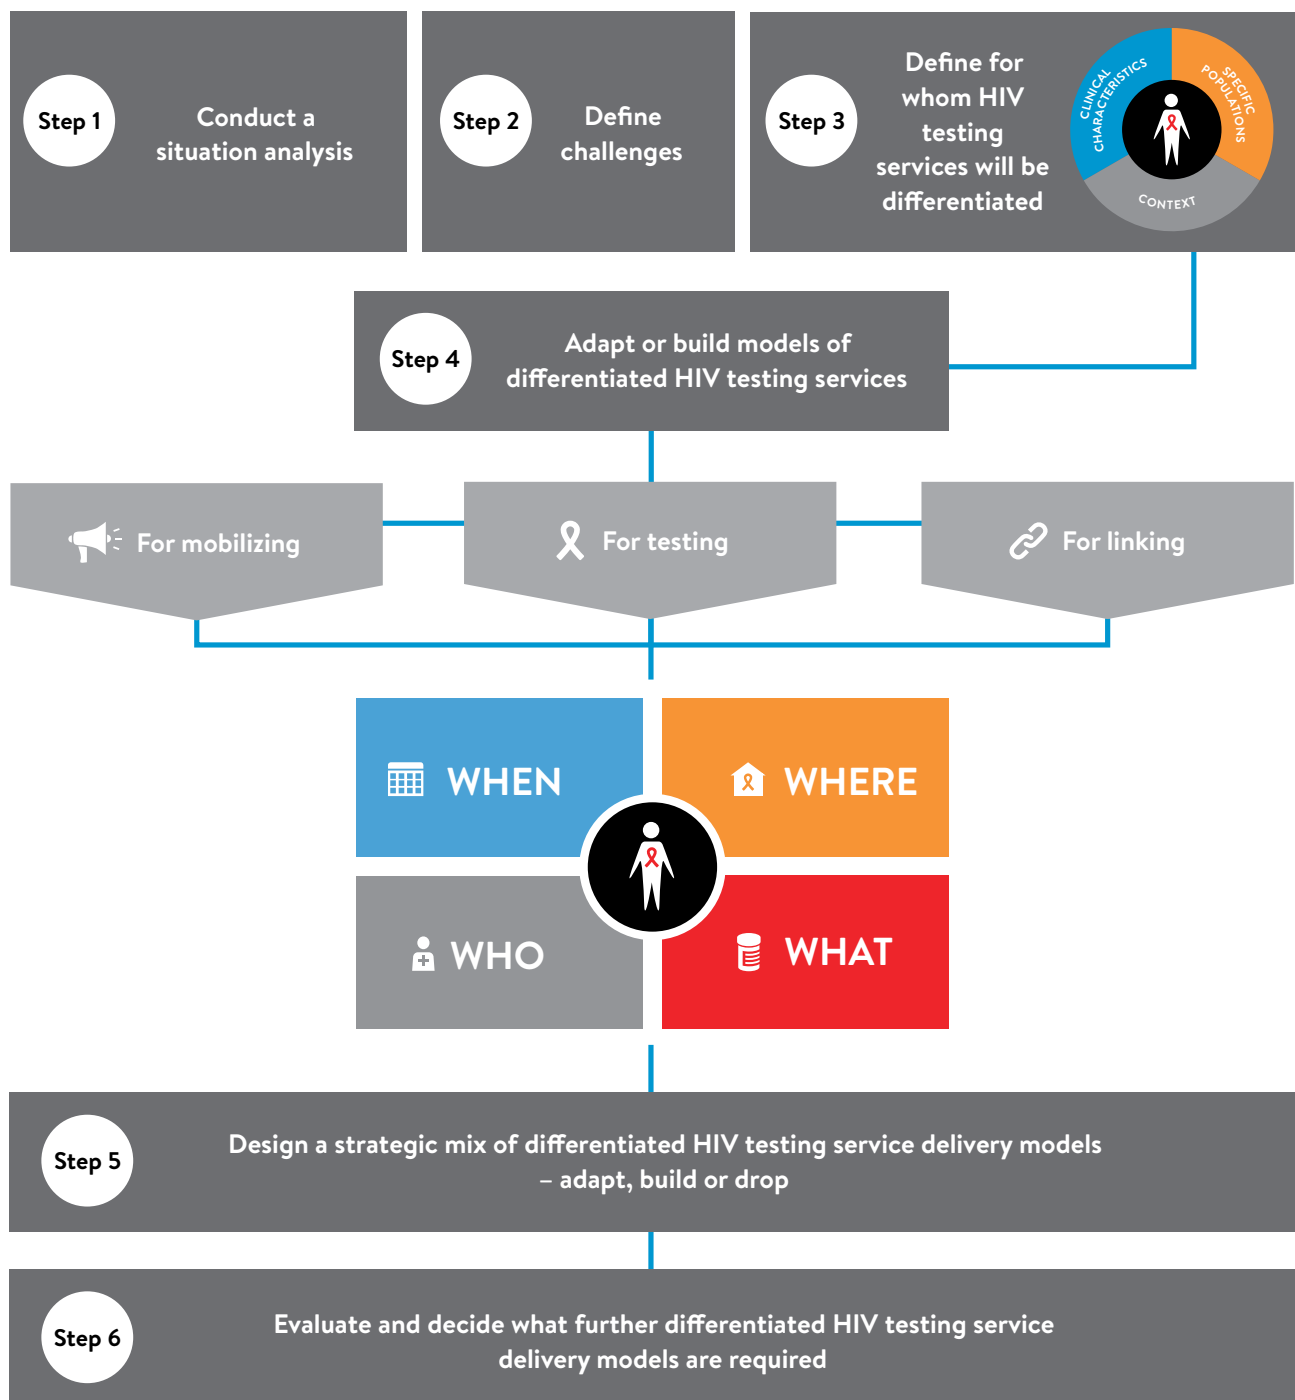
Step 1
Conduct a situation analysis

Step 2
Define challenges

Step 3
Define for whom HIV testing services will be differentiated

CLINICAL CHARACTERISTICS
SPECIFIC POPULATIONS
CONTEXT

Step 4
Adapt or build models of differentiated HIV testing services

For mobilizing
For testing
For linking

WHEN
WHERE
WHO
WHAT

Step 5
Design a strategic mix of differentiated HIV testing service delivery models – adapt, build or drop

Step 6
Evaluate and decide what further differentiated HIV testing service delivery models are required